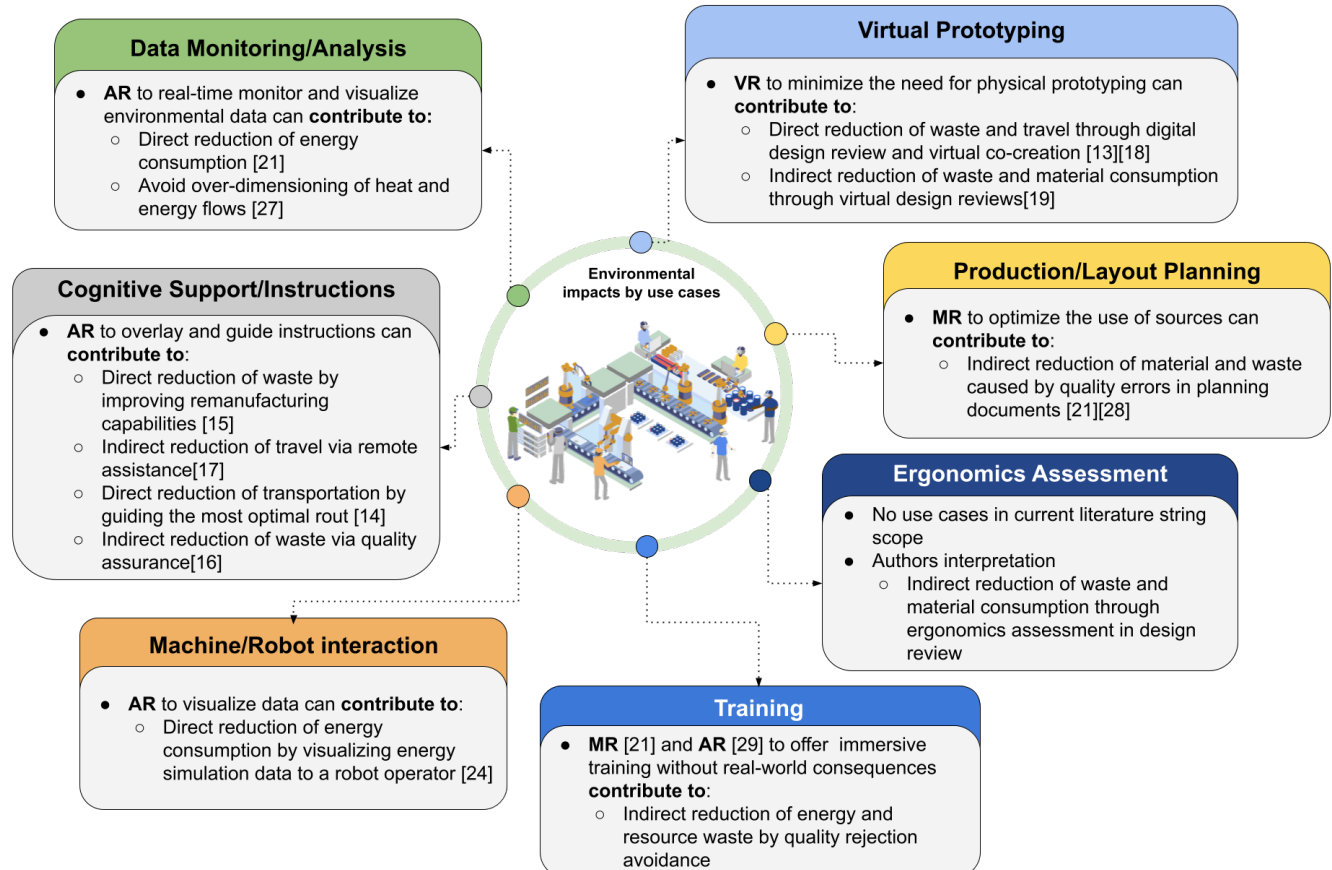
Data Monitoring/Analysis

● AR to real-time monitor and visualize environmental data can contribute to:
○ Direct reduction of energy consumption [21]
○ Avoid over-dimensioning of heat and energy flows [27]

Virtual Prototyping

● VR to minimize the need for physical prototyping can contribute to:
○ Direct reduction of waste and travel through digital design review and virtual co-creation [13][18]
○ Indirect reduction of waste and material consumption through virtual design reviews[19]

Environmental impacts by use cases

Cognitive Support/Instructions

● AR to overlay and guide instructions can contribute to:
○ Direct reduction of waste by improving remanufacturing capabilities [15]
○ Indirect reduction of travel via remote assistance[17]
○ Direct reduction of transportation by guiding the most optimal rout [14]
○ Indirect reduction of waste via quality assurance[16]

Production/Layout Planning

● MR to optimize the use of sources can contribute to:
○ Indirect reduction of material and waste caused by quality errors in planning documents [21][28]

Ergonomics Assessment

● No use cases in current literature string scope
● Authors interpretation
○ Indirect reduction of waste and material consumption through ergonomics assessment in design review

Machine/Robot interaction

● AR to visualize data can contribute to:
○ Direct reduction of energy consumption by visualizing energy simulation data to a robot operator [24]

Training

● MR [21] and AR [29] to offer immersive training without real-world consequences contribute to:
○ Indirect reduction of energy and resource waste by quality rejection avoidance